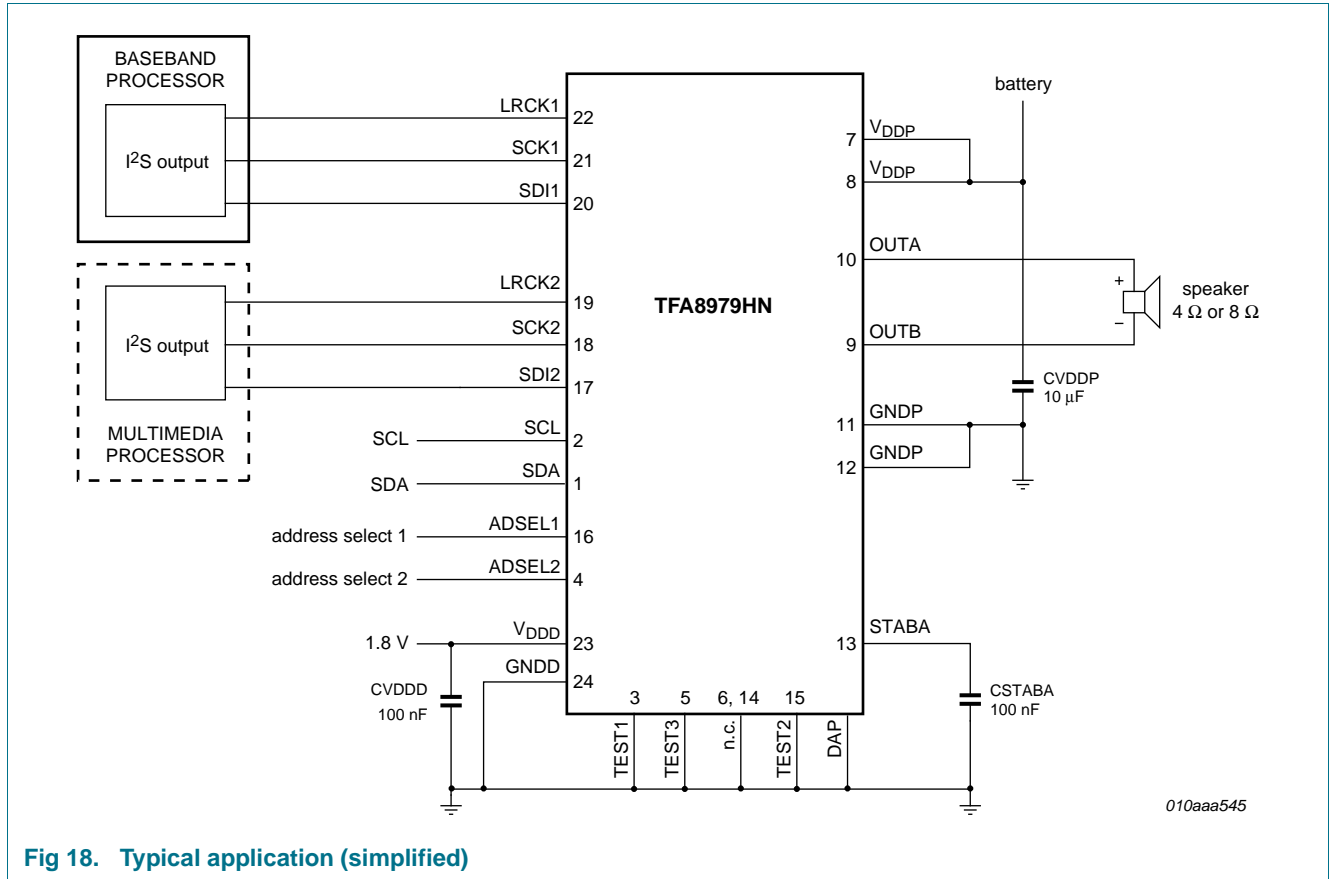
BASEBAND PROCESSOR

I$^2$S output

LRCK1 22
SCK1 21
SDI1 20

I$^2$S output

MULTIMEDIA PROCESSOR

LRCK2 19
SCK2 18
SDI2 17

SCL
SCL 2
SDA
SDA 1
address select 1
ADSEL1 16
address select 2
ADSEL2 4
1.8 V
$V_{DDD}$ 23
GNDD 24
CVDDD 100 nF

TFA8979HN

3 5 6, 14 15
TEST1 TEST3 n.c. TEST2 DAP

battery
7 $V_{DDP}$
8 $V_{DDP}$
10 OUTA
9 OUTB
+
−
speaker 4 Ω or 8 Ω
CVDDP 10 μF
11 GNDP
12 GNDP
13 STABA
CSTABA 100 nF

010aaa545

Fig 18. Typical application (simplified)